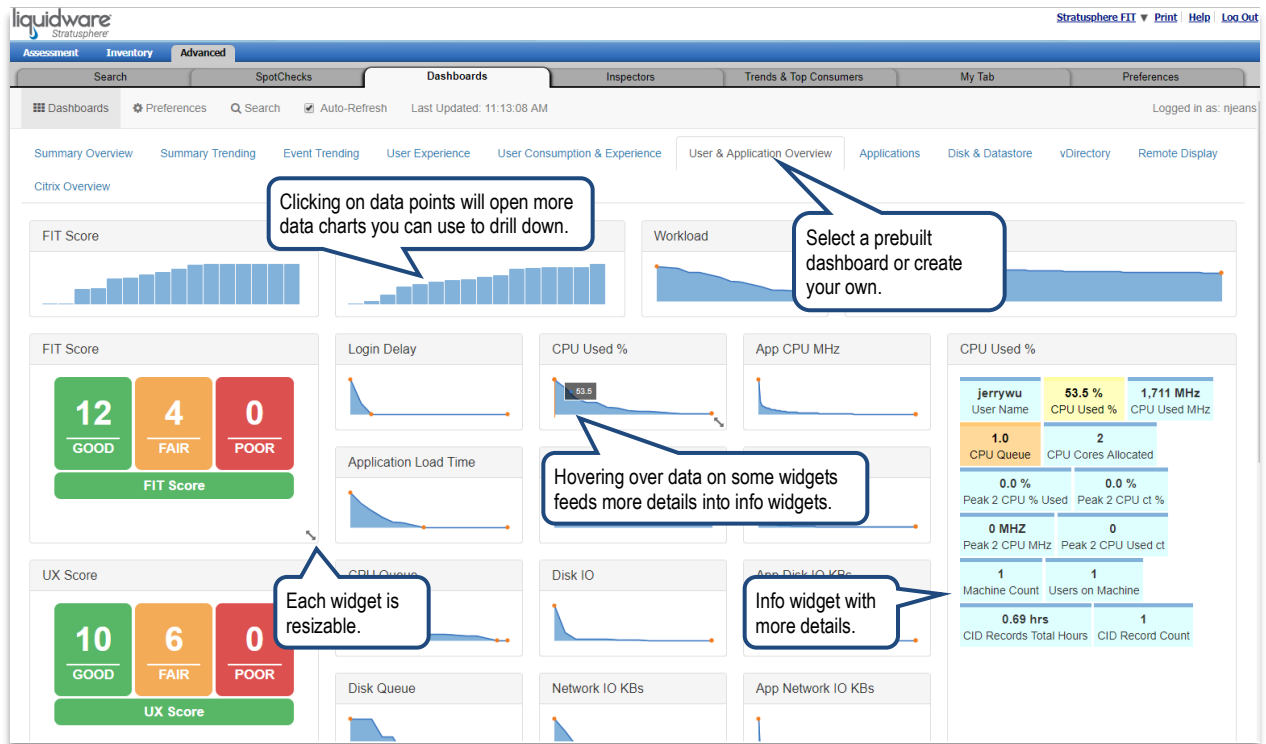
liquidware
Stratusphere

Stratusphere FIT ▼ | Print | Help | Log Out

Assessment | Inventory | Advanced

Search | SpotChecks | Dashboards | Inspectors | Trends & Top Consumers | My Tab | Preferences

Dashboards | Preferences | Search | Auto-Refresh | Last Updated: 11:13:08 AM

Logged in as: njeans

Summary Overview | Summary Trending | Event Trending | User Experience | User Consumption & Experience | User & Application Overview | Applications | Disk & Datastore | vDirectory | Remote Display

Citrix Overview

Clicking on data points will open more data charts you can use to drill down.

Select a prebuilt dashboard or create your own.

FIT Score

Workload

FIT Score

12 GOOD | 4 FAIR | 0 POOR

FIT Score

Login Delay

CPU Used %

53.5

App CPU MHz

CPU Used %

| jerrywu User Name | 53.5 % CPU Used % | 1,711 MHz CPU Used MHz |
|---|---|---|
| 1.0 CPU Queue | 2 CPU Cores Allocated | |
| 0.0 % Peak 2 CPU % Used | 0.0 % Peak 2 CPU ct % | |
| 0 MHZ Peak 2 CPU MHz | 0 Peak 2 CPU Used ct | |
| 1 Machine Count | 1 Users on Machine | |
| 0.69 hrs CID Records Total Hours | 1 CID Record Count | |

Application Load Time

Hovering over data on some widgets feeds more details into info widgets.

UX Score

10 GOOD | 6 FAIR | 0 POOR

UX Score

CPU Queue

Each widget is resizable.

Disk IO

App Disk IO KBs

Info widget with more details.

Disk Queue

Network IO KBs

App Network IO KBs